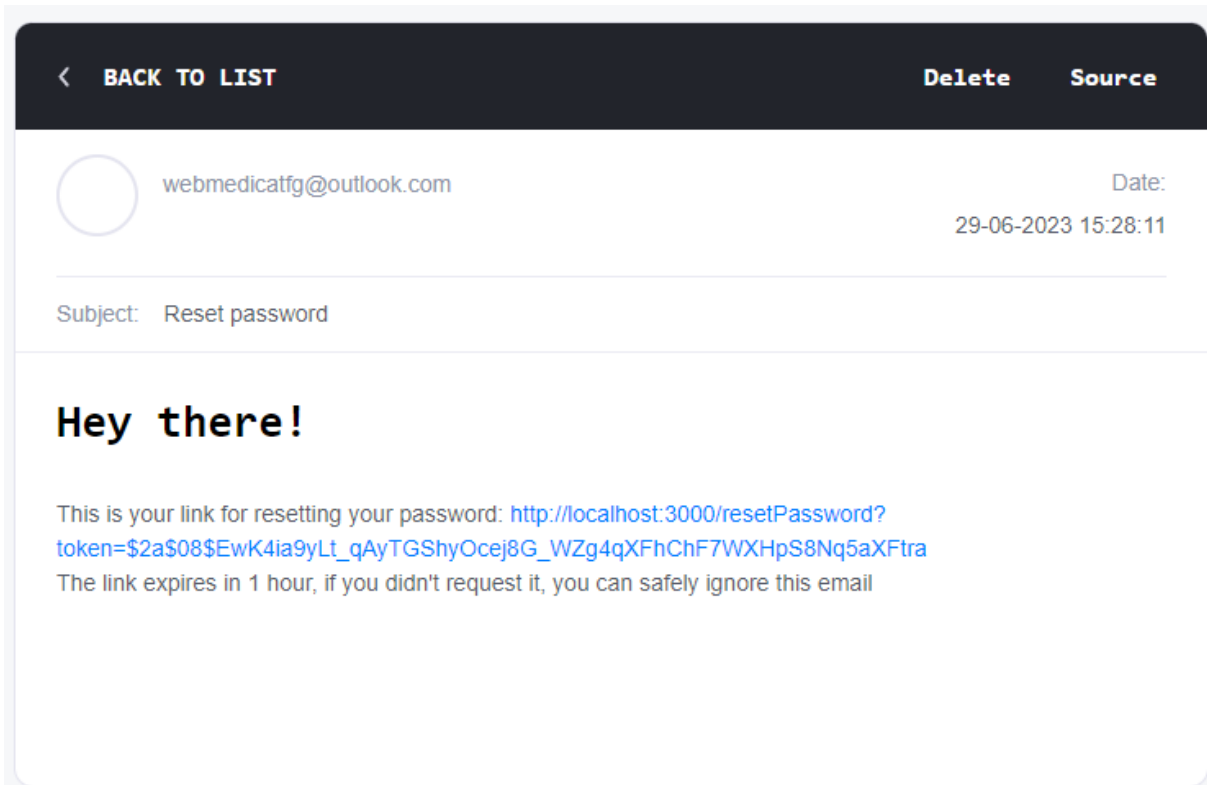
BACK TO LIST

Delete

Source

webmedicatfg@outlook.com

Date:

29-06-2023 15:28:11

Subject: Reset password

Hey there!

This is your link for resetting your password: http://localhost:3000/resetPassword?token=$2a$08$EwK4ia9yLt_qAyTGShyOcej8G_WZg4qXFhChF7WXHpS8Nq5aXFtra
The link expires in 1 hour, if you didn't request it, you can safely ignore this email